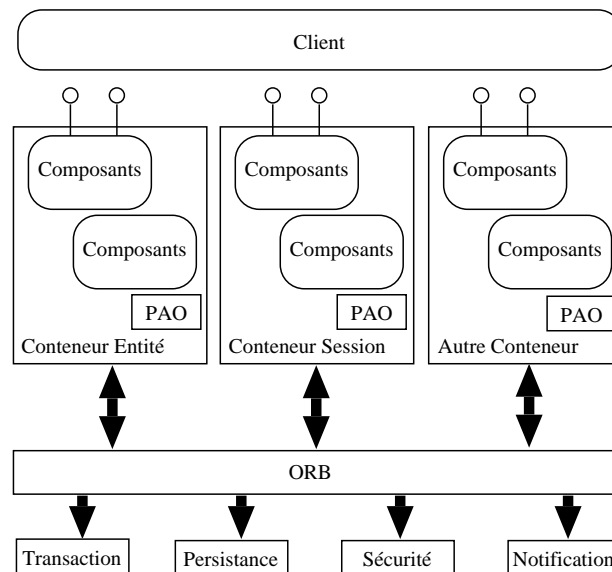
Client

Composants

Composants

PAO

Conteneur Entité

Composants

Composants

PAO

Conteneur Session

Composants

Composants

PAO

Autre Conteneur

ORB

Transaction

Persistance

Sécurité

Notification